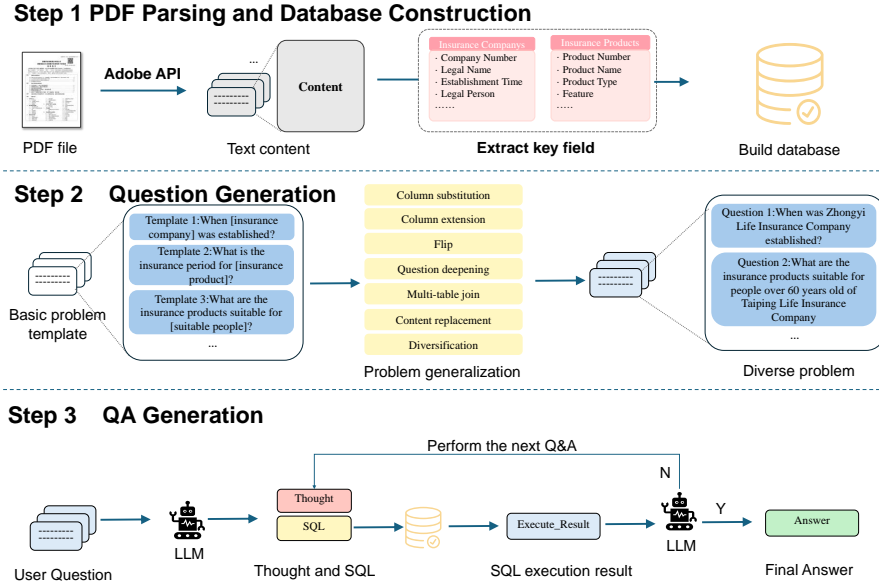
Step 1 PDF Parsing and Database Construction

Adobe API

PDF file

...

Content

Text content

Insurance Companys
· Company Number
· Legal Name
· Establishment Time
· Legal Person
......

Insurance Products
· Product Number
· Product Name
· Product Type
· Feature
......

Extract key field

Build database

Step 2 Question Generation

Basic problem template

Template 1:When [insurance company] was established?

Template 2:What is the insurance period for [insurance product]?

Template 3:What are the insurance products suitable for [suitable people]?

...

Column substitution

Column extension

Flip

Question deepening

Multi-table join

Content replacement

Diversification

Problem generalization

Question 1:When was Zhongyi Life Insurance Company established?

Question 2:What are the insurance products suitable for people over 60 years old of Taiping Life Insurance Company

...

Diverse problem

Step 3 QA Generation

Perform the next Q&A

User Question

LLM

Thought

SQL

Thought and SQL

Execute_Result

SQL execution result

N

LLM

Y

Answer

Final Answer